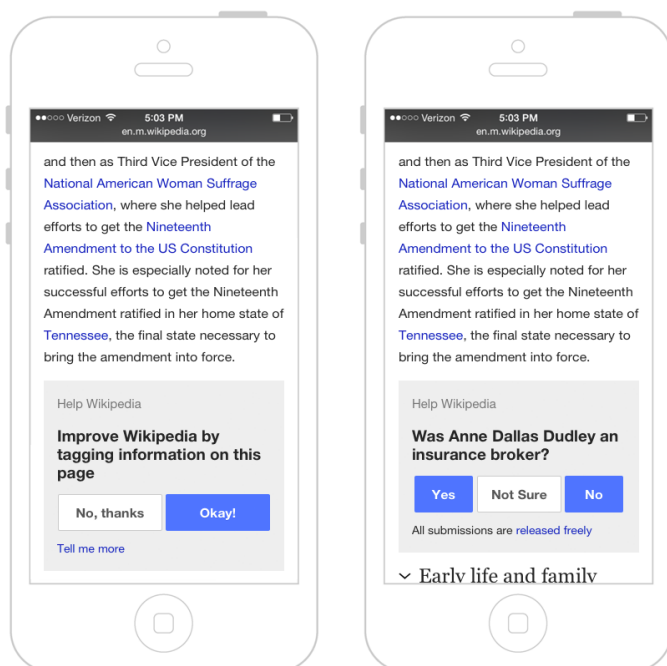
●●○○○ Verizon 5:03 PM
en.m.wikipedia.org

and then as Third Vice President of the National American Woman Suffrage Association, where she helped lead efforts to get the Nineteenth Amendment to the US Constitution ratified. She is especially noted for her successful efforts to get the Nineteenth Amendment ratified in her home state of Tennessee, the final state necessary to bring the amendment into force.

Help Wikipedia

Improve Wikipedia by tagging information on this page

No, thanks

Okay!

Tell me more

●●○○○ Verizon 5:03 PM
en.m.wikipedia.org

and then as Third Vice President of the National American Woman Suffrage Association, where she helped lead efforts to get the Nineteenth Amendment to the US Constitution ratified. She is especially noted for her successful efforts to get the Nineteenth Amendment ratified in her home state of Tennessee, the final state necessary to bring the amendment into force.

Help Wikipedia

Was Anne Dallas Dudley an insurance broker?

Yes

Not Sure

No

All submissions are released freely

Early life and family